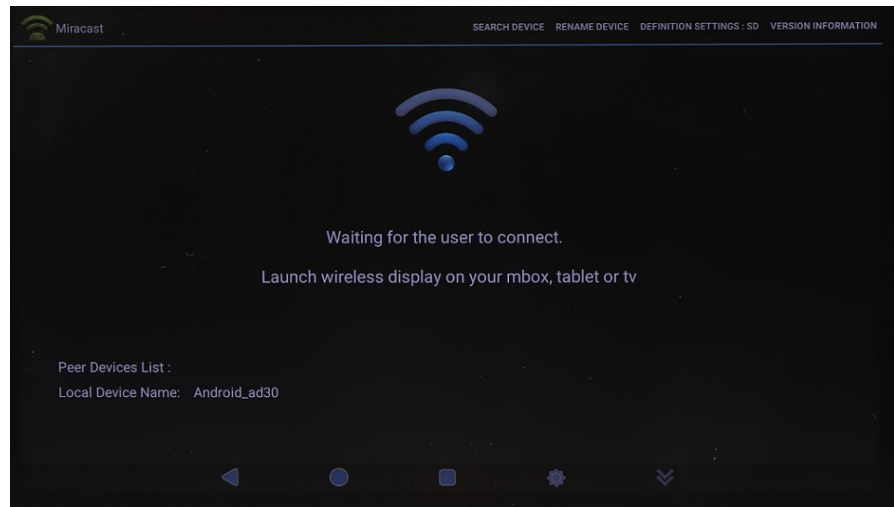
Miracast

SEARCH DEVICE RENAME DEVICE DEFINITION SETTINGS : SD VERSION INFORMATION

Waiting for the user to connect.

Launch wireless display on your mbox, tablet or tv

Peer Devices List :

Local Device Name: Android_ad30